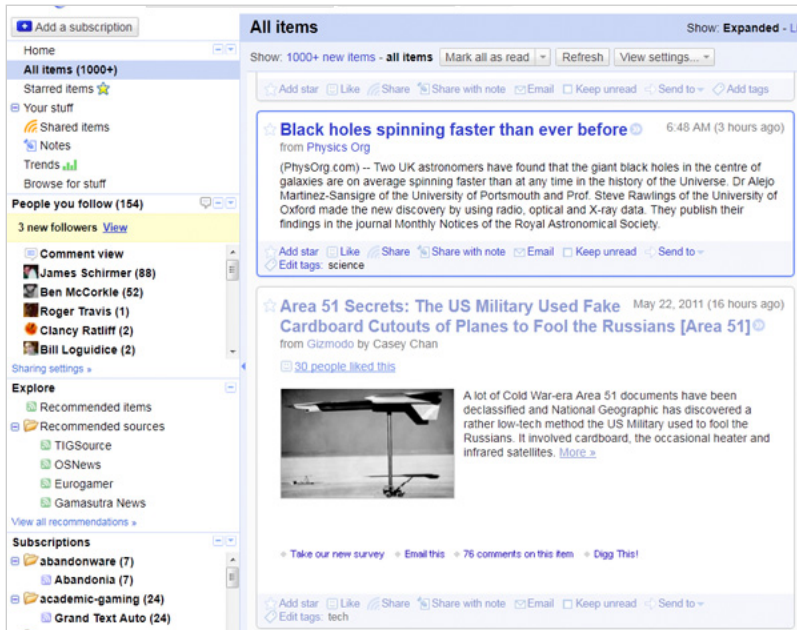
Add a subscription
Home
All items (1000+)
Starred items
Your stuff
Shared items
Notes
Trends
Browse for stuff
People you follow (154)
3 new followers View
Comment view
James Schirmer (88)
Ben McCorkle (52)
Roger Travis (1)
Clancy Ratliff (2)
Bill Loguidice (2)
Sharing settings »
Explore
Recommended items
Recommended sources
TIGSource
OSNews
Eurogamer
Gamasutra News
View all recommendations »
Subscriptions
abandonware (7)
Abandonia (7)
academic-gaming (24)
Grand Text Auto (24)

All items
Show: Expanded - L
Show: 1000+ new items - all items
Mark all as read
Refresh
View settings...
Add star Like Share Share with note Email Keep unread Send to Add tags

Black holes spinning faster than ever before
6:48 AM (3 hours ago)
from Physics Org
(PhysOrg.com) -- Two UK astronomers have found that the giant black holes in the centre of galaxies are on average spinning faster than at any time in the history of the Universe. Dr Alejo Martinez-Sansigre of the University of Portsmouth and Prof. Steve Rawlings of the University of Oxford made the new discovery by using radio, optical and X-ray data. They publish their findings in the journal Monthly Notices of the Royal Astronomical Society.
Add star Like Share Share with note Email Keep unread Send to
Edit tags: science

Area 51 Secrets: The US Military Used Fake Cardboard Cutouts of Planes to Fool the Russians [Area 51]
May 22, 2011 (16 hours ago)
from Gizmodo by Casey Chan
30 people liked this
A lot of Cold War-era Area 51 documents have been declassified and National Geographic has discovered a rather low-tech method the US Military used to fool the Russians. It involved cardboard, the occasional heater and infrared satellites. More »
Take our new survey
Email this
76 comments on this item
Digg This!
Add star Like Share Share with note Email Keep unread Send to
Edit tags: tech